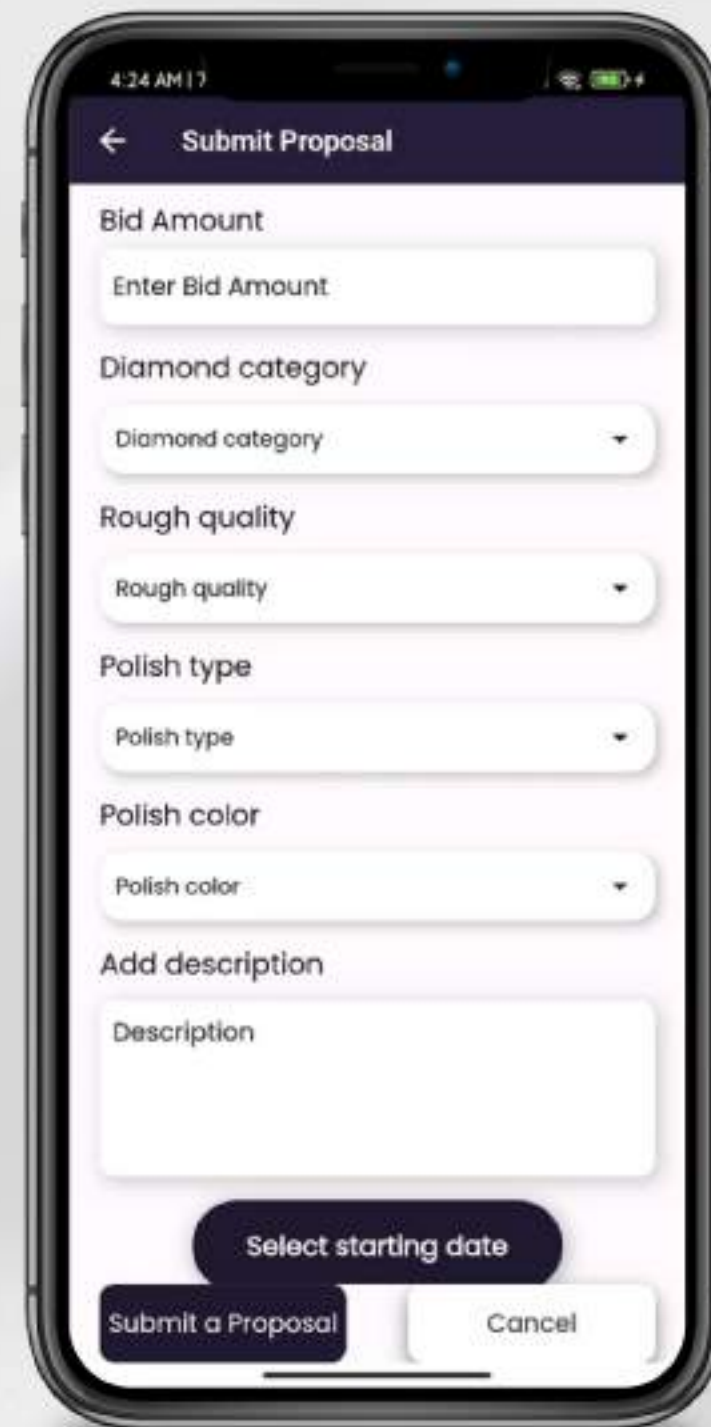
4:24 AM | 7

Submit Proposal

Bid Amount

Enter Bid Amount

Diamond category

Diamond category

Rough quality

Rough quality

Polish type

Polish type

Polish color

Polish color

Add description

Description

Select starting date

Submit a Proposal

Cancel